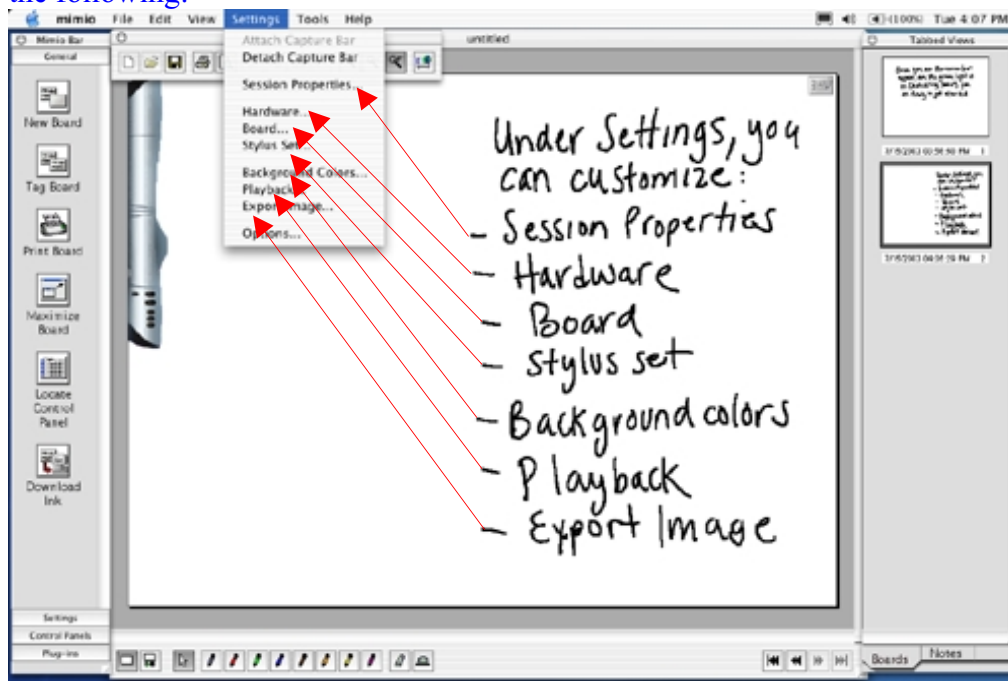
the following:

mimio File Edit View Settings Tools Help

(100%) Tue 4 07 PM

Mimio Bar

General

New Board

Tag Board

Print Board

Maximize Board

Locate Control Panel

Download Ink

Settings

Control Panels

Plug-ins

Attach Capture Bar
Detach Capture Bar
Session Properties...
Hardware...
Board...
Stylus Set
Background Colors...
Playback
Export Image...
Options...

untitled

Tabbed Views

Under Settings, you can customize:
- Session Properties
- Hardware
- Board
- Stylus set
- Background colors
- Playback
- Export Image

Boards Notes